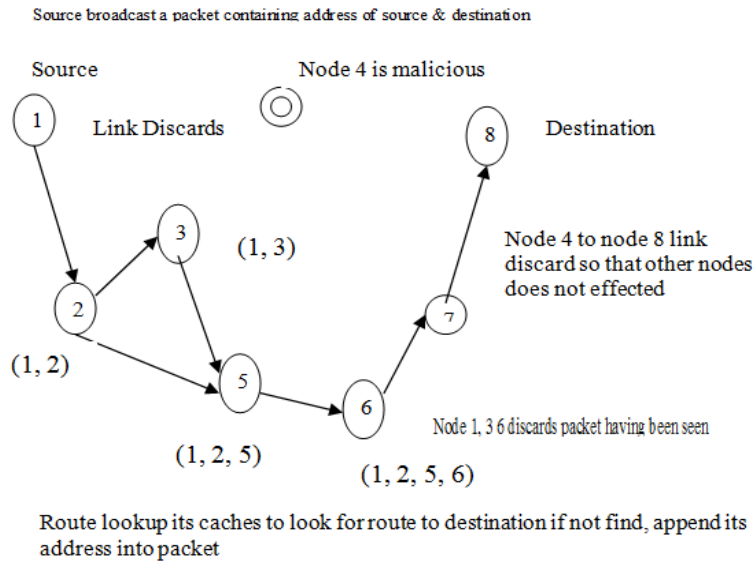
Source broadcast a packet containing address of source & destination

Source

Node 4 is malicious

1

Link Discards

8

Destination

3

(1, 3)

Node 4 to node 8 link discard so that other nodes does not effected

2

7

(1, 2)

5

6

Node 1, 3 6 discards packet having been seen

(1, 2, 5)

(1, 2, 5, 6)

Route lookup its caches to look for route to destination if not find, append its address into packet